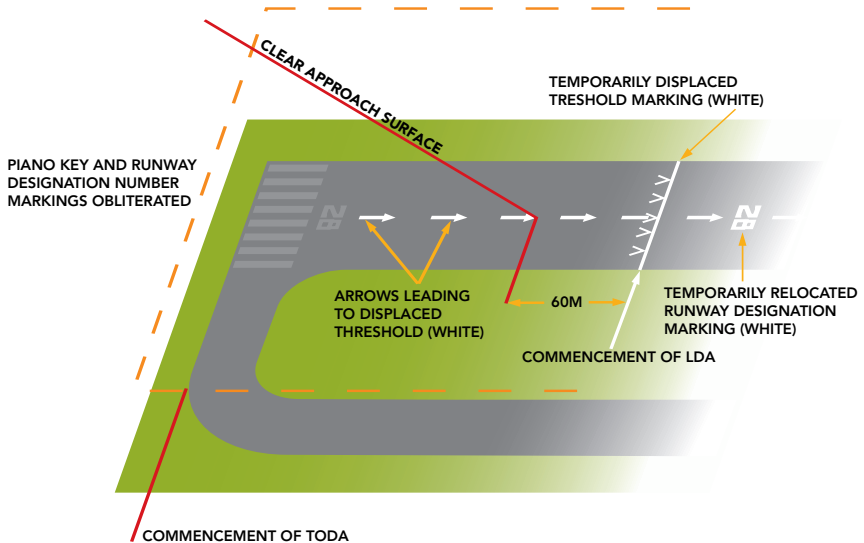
CLEAR APPROACH SURFACE

TEMPORARILY DISPLACED TRESHOLD MARKING (WHITE)

PIANO KEY AND RUNWAY DESIGNATION NUMBER MARKINGS OBLITERATED

ARROWS LEADING TO DISPLACED THRESHOLD (WHITE)

60M

TEMPORARILY RELOCATED RUNWAY DESIGNATION MARKING (WHITE)

COMMENCEMENT OF LDA

COMMENCEMENT OF TODA